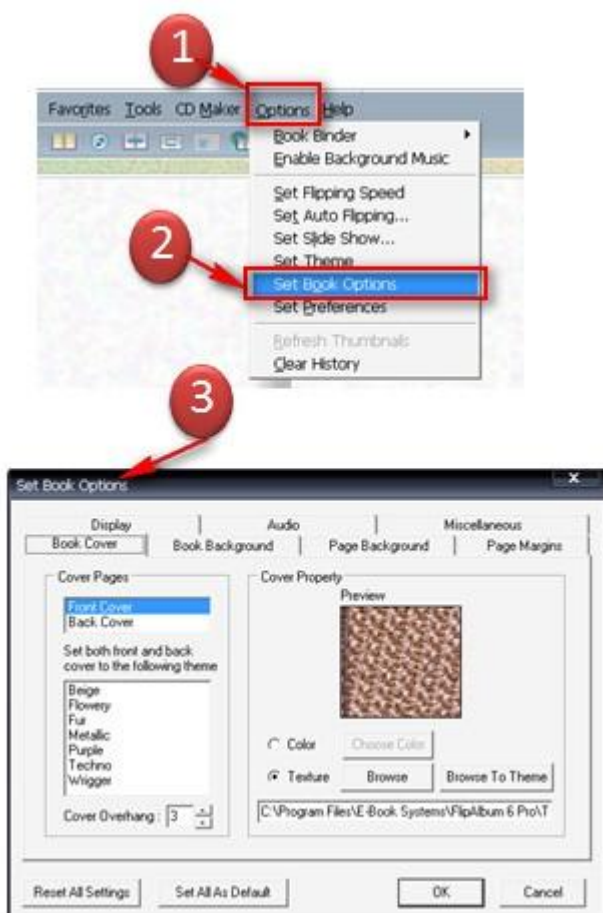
1

Favorites Tools CD Maker Options Help

Book Binder
Enable Background Music
Set Flipping Speed
Set Auto Flipping...
Set Slide Show...
Set Theme
Set Book Options
Set Preferences
Refresh Thumbnails
Clear History

2

3

Set Book Options

Display | Audio | Miscellaneous
Book Cover | Book Background | Page Background | Page Margins

Cover Pages
Front Cover
Back Cover
Set both front and back cover to the following theme
Beige
Flowery
Fur
Metallic
Purple
Techno
Wigger
Cover Overhang : 3

Cover Property
Preview
Color
Choose Color
Texture
Browse
Browse To Theme
C:\Program Files\E-Book Systems\FlipAlbum 6 Pro\T

Reset All Settings
Set All As Default
OK
Cancel